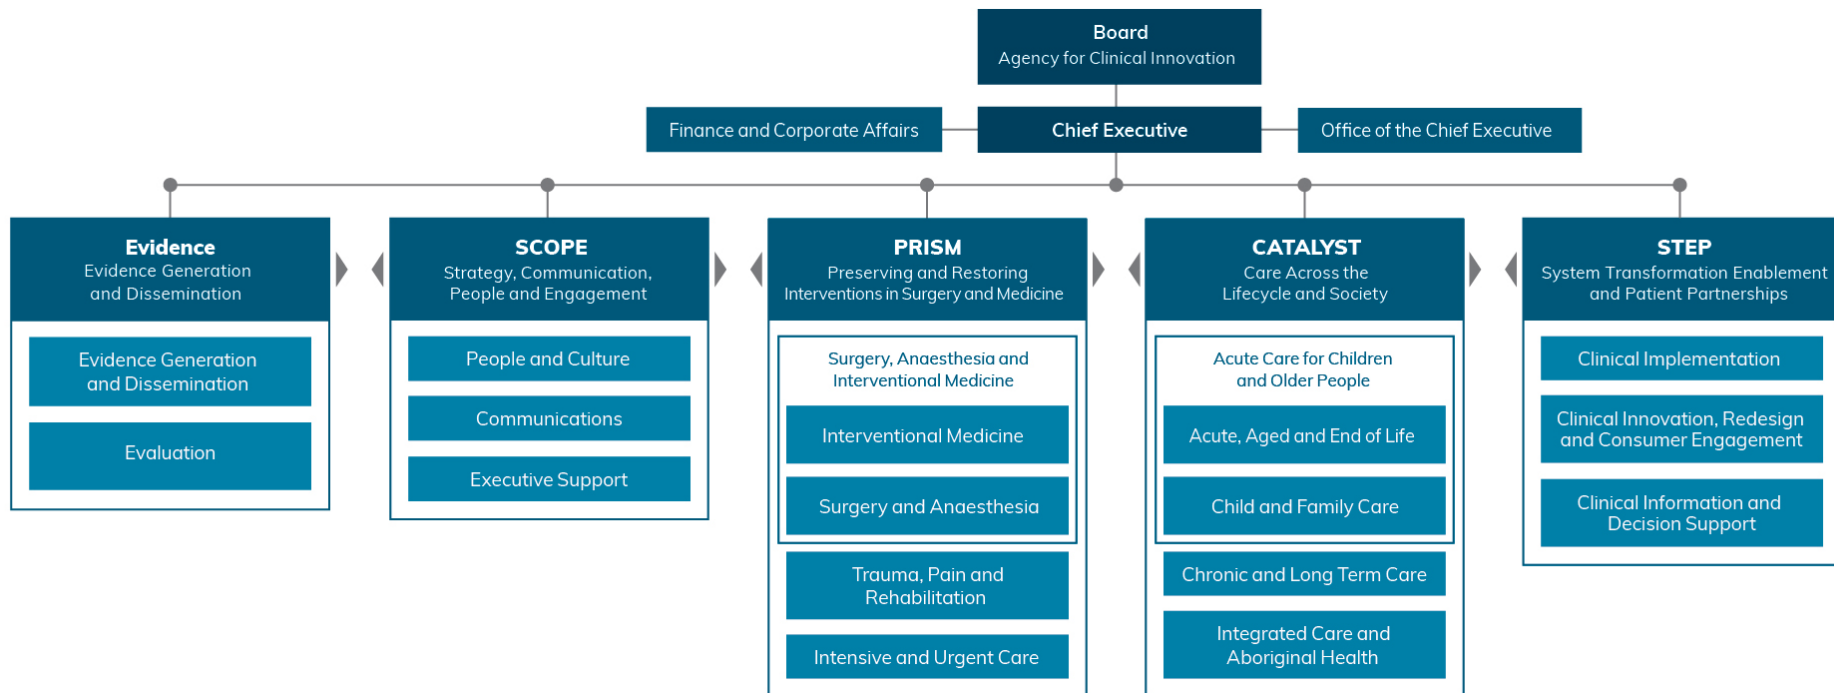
Board
Agency for Clinical Innovation

Finance and Corporate Affairs

Chief Executive

Office of the Chief Executive

Evidence
Evidence Generation and Dissemination

Evidence Generation and Dissemination

Evaluation

SCOPE
Strategy, Communication, People and Engagement

People and Culture

Communications

Executive Support

PRISM
Preserving and Restoring Interventions in Surgery and Medicine

Surgery, Anaesthesia and Interventional Medicine

Interventional Medicine

Surgery and Anaesthesia

Trauma, Pain and Rehabilitation

Intensive and Urgent Care

CATALYST
Care Across the Lifecycle and Society

Acute Care for Children and Older People

Acute, Aged and End of Life

Child and Family Care

Chronic and Long Term Care

Integrated Care and Aboriginal Health

STEP
System Transformation Enablement and Patient Partnerships

Clinical Implementation

Clinical Innovation, Redesign and Consumer Engagement

Clinical Information and Decision Support